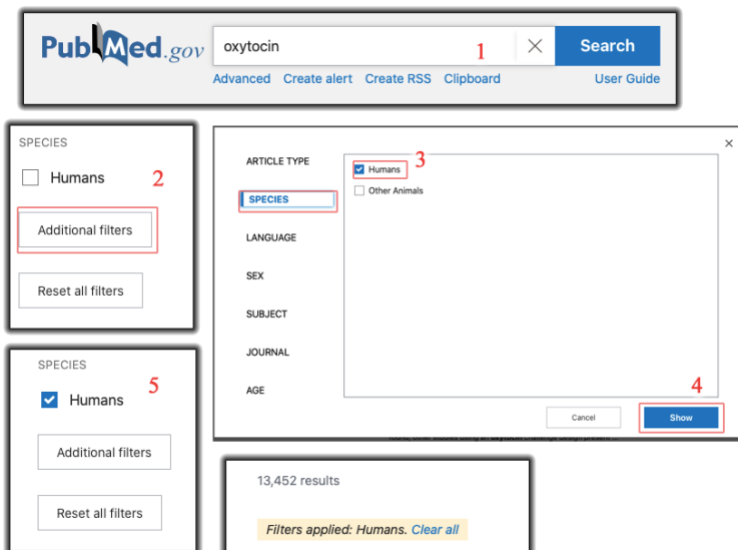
PubMed.gov

oxytocin

1

Search

Advanced Create alert Create RSS Clipboard User Guide

SPECIES

Humans

2

Additional filters

Reset all filters

ARTICLE TYPE

SPECIES

LANGUAGE

SEX

SUBJECT

JOURNAL

AGE

3

Humans

Other Animals

4

Cancel

Show

SPECIES

5

Humans

Additional filters

Reset all filters

13,452 results

Filters applied: Humans. Clear all